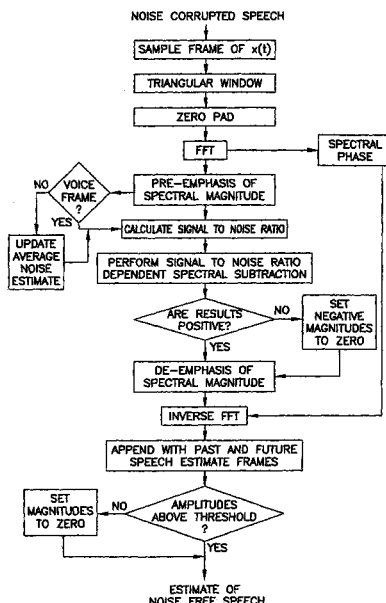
NOISE CORRUPTED SPEECH

SAMPLE FRAME OF x(t)

TRIANGULAR WINDOW

ZERO PAD

FFT

SPECTRAL PHASE

VOICE FRAME ?

NO

YES

PRE-EMPHASIS OF SPECTRAL MAGNITUDE

UPDATE AVERAGE NOISE ESTIMATE

CALCULATE SIGNAL TO NOISE RATIO

PERFORM SIGNAL TO NOISE RATIO DEPENDENT SPECTRAL SUBTRACTION

ARE RESULTS POSITIVE?

NO

SET NEGATIVE MAGNITUDES TO ZERO

YES

DE-EMPHASIS OF SPECTRAL MAGNITUDE

INVERSE FFT

APPEND WITH PAST AND FUTURE SPEECH ESTIMATE FRAMES

SET MAGNITUDES TO ZERO

NO

AMPLITUDES ABOVE THRESHOLD ?

YES

ESTIMATE OF NOISE FREE SPEECH